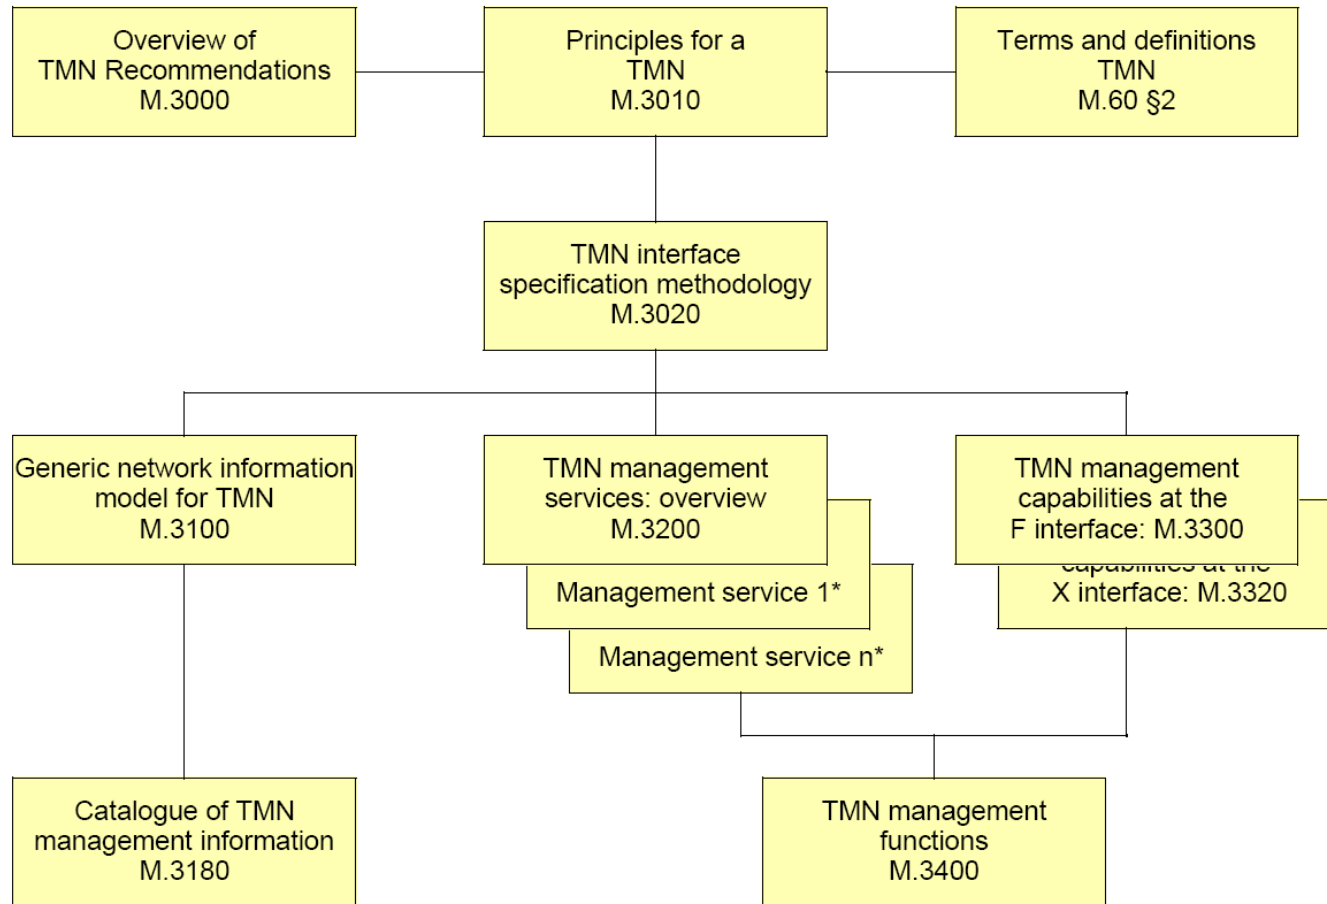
Overview of
TMN Recommendations
M.3000

Principles for a
TMN
M.3010

Terms and definitions
TMN
M.60 §2

TMN interface
specification methodology
M.3020

Generic network information
model for TMN
M.3100

TMN management
services: overview
M.3200

Management service 1*

Management service n*

TMN management
capabilities at the
F interface: M.3300

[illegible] capabilities at the
X interface: M.3320

Catalogue of TMN
management information
M.3180

TMN management
functions
M.3400